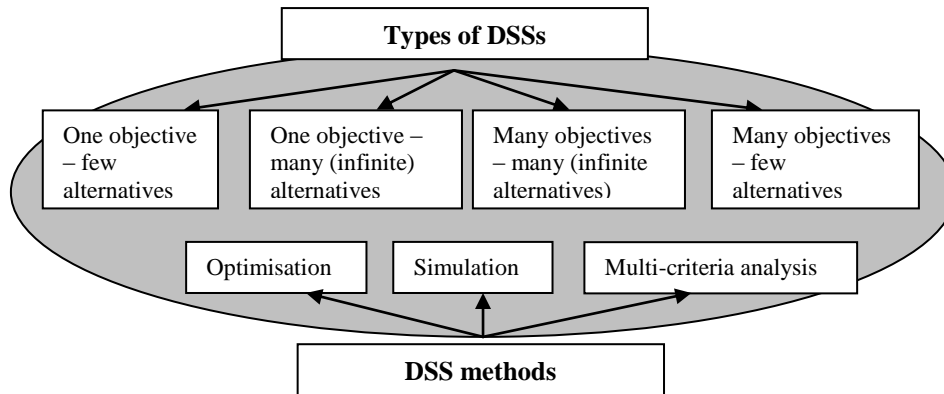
Types of DSSs

One objective – few alternatives

One objective – many (infinite) alternatives

Many objectives – many (infinite alternatives)

Many objectives – few alternatives

Optimisation

Simulation

Multi-criteria analysis

DSS methods